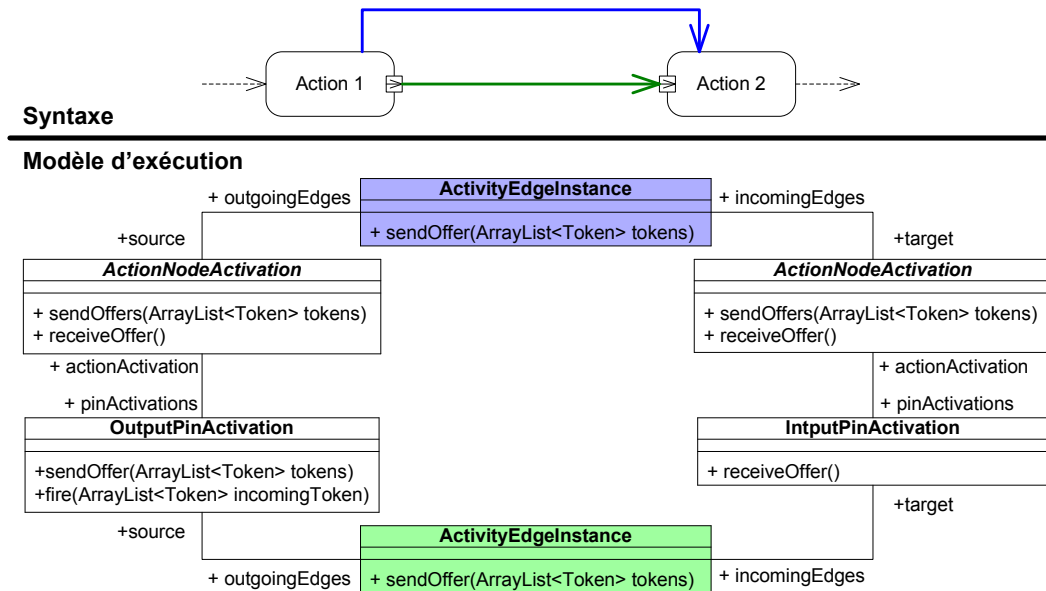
Action 1

Action 2

Syntaxe

Modèle d'exécution

+ outgoingEdges

ActivityEdgeInstance

+ incomingEdges

+source

+ sendOffer(ArrayList<Token> tokens)

+target

ActionNodeActivation

+ sendOffers(ArrayList<Token> tokens)
+ receiveOffer()

ActionNodeActivation

+ sendOffers(ArrayList<Token> tokens)
+ receiveOffer()

+ actionActivation

+ actionActivation

+ pinActivations

+ pinActivations

OutputPinActivation

+sendOffer(ArrayList<Token> tokens)
+fire(ArrayList<Token> incomingToken)

IntputPinActivation

+ receiveOffer()

+target

+source

ActivityEdgeInstance

+ outgoingEdges

+ sendOffer(ArrayList<Token> tokens)

+ incomingEdges